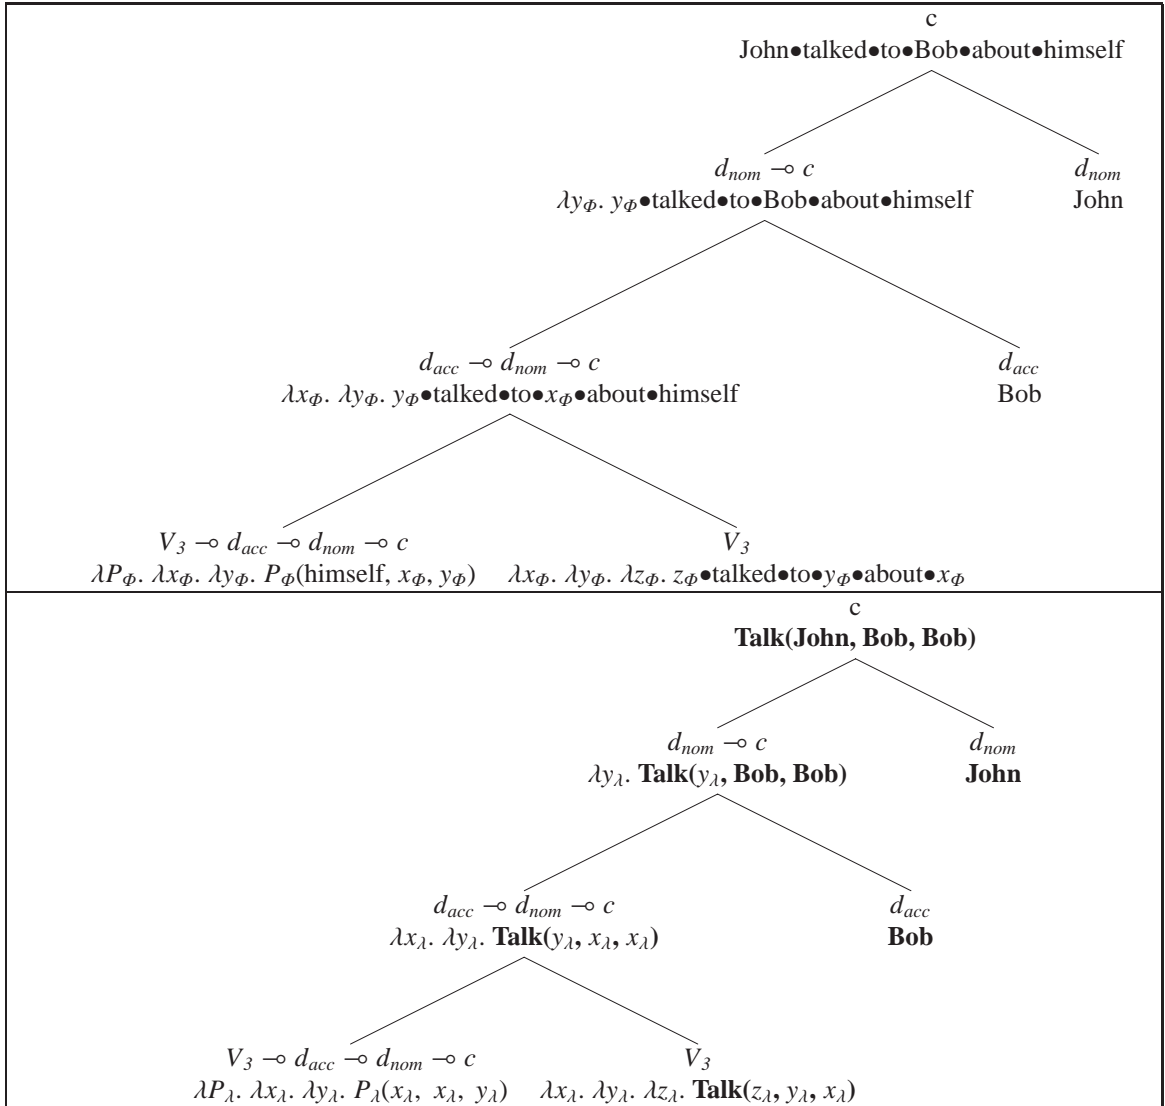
c
John•talked•to•Bob•about•himself

$d_{nom} \multimap c$
$\lambda y_{\Phi}.\ y_{\Phi}$•talked•to•Bob•about•himself

$d_{nom}$
John

$d_{acc} \multimap d_{nom} \multimap c$
$\lambda x_{\Phi}.\ \lambda y_{\Phi}.\ y_{\Phi}$•talked•to•$x_{\Phi}$•about•himself

$d_{acc}$
Bob

$V_3 \multimap d_{acc} \multimap d_{nom} \multimap c$
$\lambda P_{\Phi}.\ \lambda x_{\Phi}.\ \lambda y_{\Phi}.\ P_{\Phi}$(himself, $x_{\Phi}$, $y_{\Phi}$)

$V_3$
$\lambda x_{\Phi}.\ \lambda y_{\Phi}.\ \lambda z_{\Phi}.\ z_{\Phi}$•talked•to•$y_{\Phi}$•about•$x_{\Phi}$

c
**Talk(John, Bob, Bob)**

$d_{nom} \multimap c$
$\lambda y_{\lambda}.$ **Talk**($y_{\lambda}$, **Bob, Bob**)

$d_{nom}$
**John**

$d_{acc} \multimap d_{nom} \multimap c$
$\lambda x_{\lambda}.\ \lambda y_{\lambda}.$ **Talk**($y_{\lambda}$, $x_{\lambda}$, $x_{\lambda}$)

$d_{acc}$
**Bob**

$V_3 \multimap d_{acc} \multimap d_{nom} \multimap c$
$\lambda P_{\lambda}.\ \lambda x_{\lambda}.\ \lambda y_{\lambda}.\ P_{\lambda}(x_{\lambda}, x_{\lambda}, y_{\lambda})$

$V_3$
$\lambda x_{\lambda}.\ \lambda y_{\lambda}.\ \lambda z_{\lambda}.$ **Talk**($z_{\lambda}$, $y_{\lambda}$, $x_{\lambda}$)